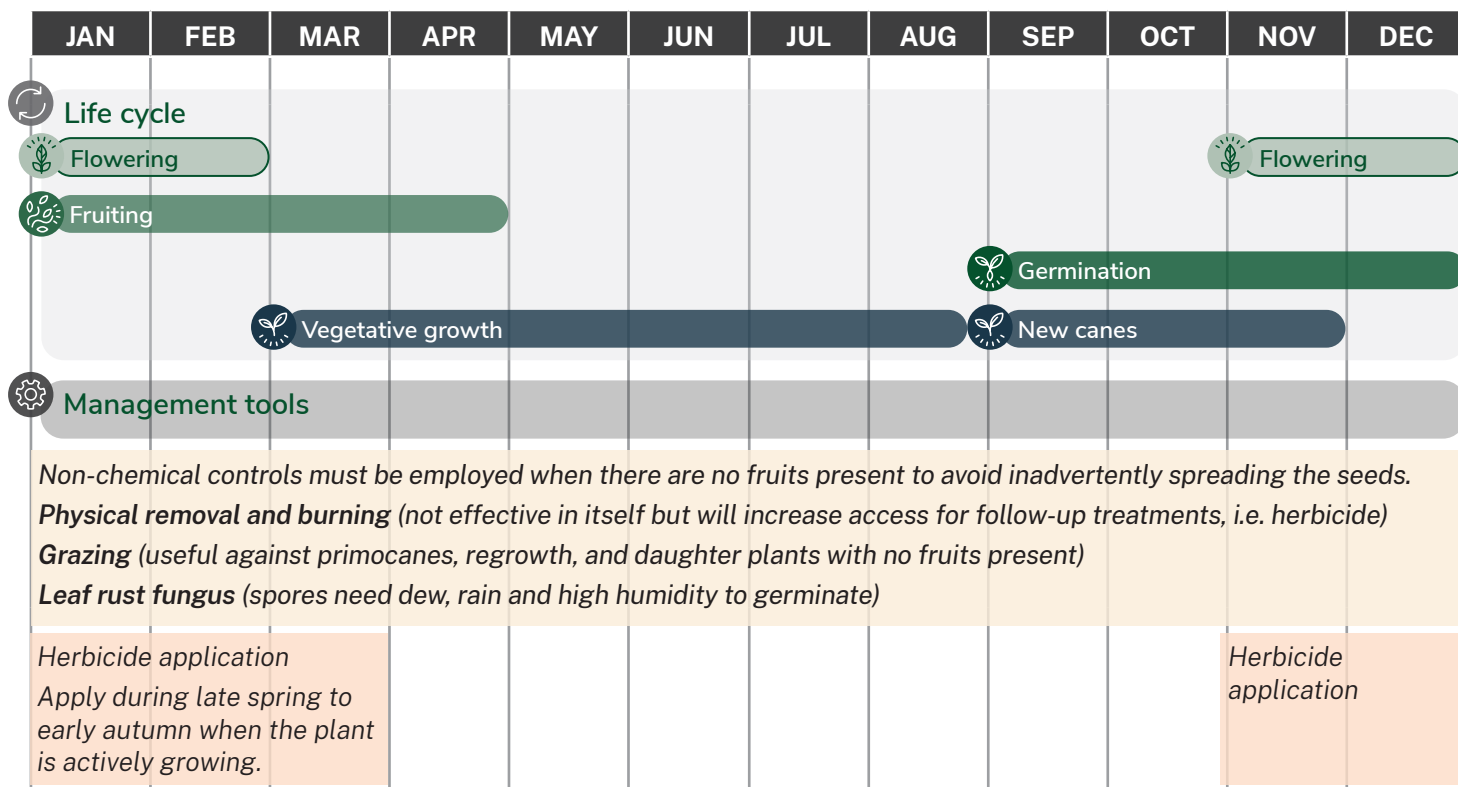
| JAN | FEB | MAR | APR | MAY | JUN | JUL | AUG | SEP | OCT | NOV | DEC |
|---|---|---|---|---|---|---|---|---|---|---|---|

Life cycle

Flowering

Flowering

Fruiting

Germination

Vegetative growth

New canes

Management tools

*Non-chemical controls must be employed when there are no fruits present to avoid inadvertently spreading the seeds.*

***Physical removal and burning*** *(not effective in itself but will increase access for follow-up treatments, i.e. herbicide)*

***Grazing*** *(useful against primocanes, regrowth, and daughter plants with no fruits present)*

***Leaf rust fungus*** *(spores need dew, rain and high humidity to germinate)*

*Herbicide application*

*Apply during late spring to early autumn when the plant is actively growing.*

*Herbicide application*